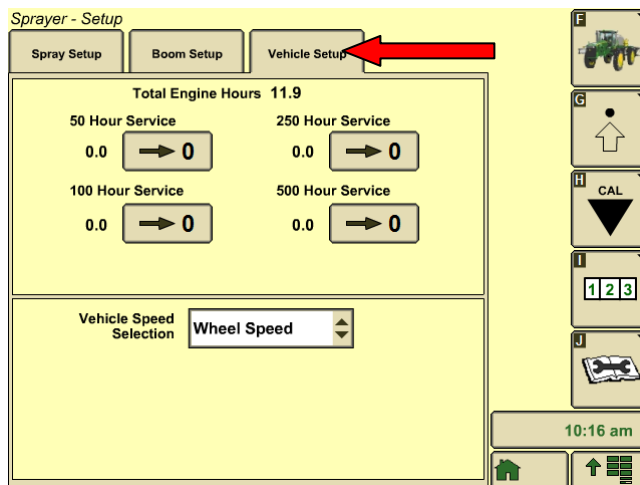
Sprayer - Setup

Spray Setup
Boom Setup
Vehicle Setup

Total Engine Hours 11.9

50 Hour Service
0.0 → 0

250 Hour Service
0.0 → 0

100 Hour Service
0.0 → 0

500 Hour Service
0.0 → 0

Vehicle Speed Selection
Wheel Speed

F
G
H
CAL
I
1 2 3
J

10:16 am